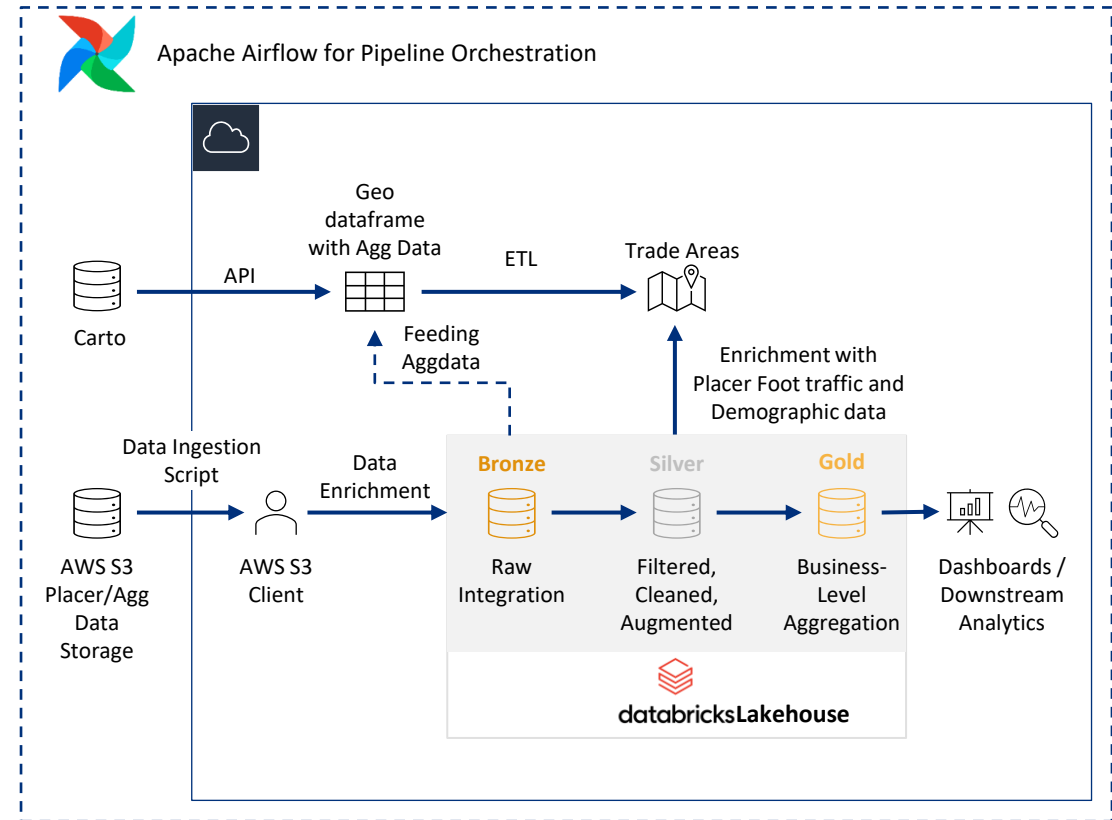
Apache Airflow for Pipeline Orchestration

Geo dataframe with Agg Data

API

ETL

Trade Areas

Carto

Feeding Aggdata

Enrichment with Placer Foot traffic and Demographic data

Data Ingestion Script

Data Enrichment

Bronze

Silver

Gold

AWS S3 Placer/Agg Data Storage

AWS S3 Client

Raw Integration

Filtered, Cleaned, Augmented

Business-Level Aggregation

Dashboards / Downstream Analytics

databricksLakehouse